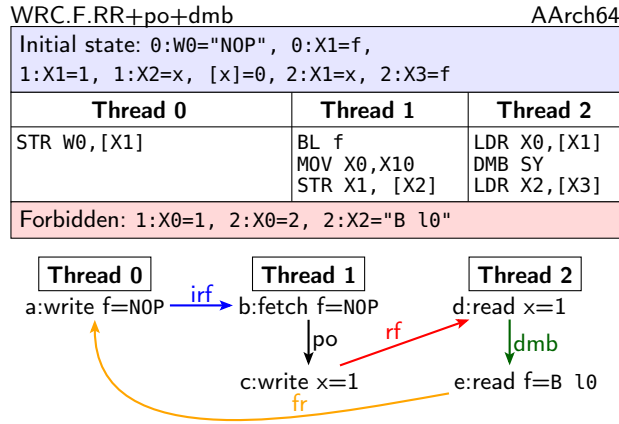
WRC.F.RR+po+dmb AArch64

Initial state: 0:W0="NOP", 0:X1=f, 1:X1=1, 1:X2=x, [x]=0, 2:X1=x, 2:X3=f

| Thread 0 | Thread 1 | Thread 2 |
|---|---|---|
| STR W0,[X1] | BL f<br>MOV X0,X10<br>STR X1, [X2] | LDR X0,[X1]<br>DMB SY<br>LDR X2,[X3] |

Forbidden: 1:X0=1, 2:X0=2, 2:X2="B l0"

Thread 0
a:write f=NOP
irf
Thread 1
b:fetch f=NOP
po
c:write x=1
rf
Thread 2
d:read x=1
dmb
e:read f=B l0
fr